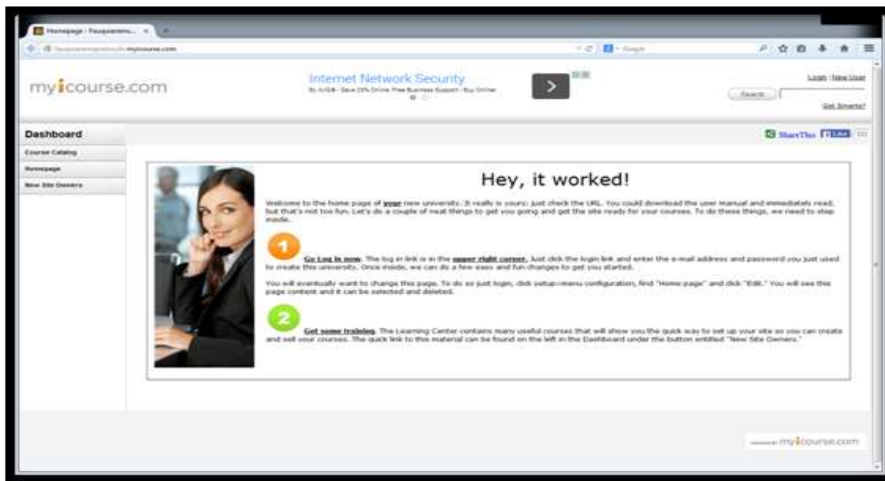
Homepage - Fauquieruniv... ×

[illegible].myicourse.com

Google

myicourse.com

Internet Network Security

By AVG® - Save 20% Online. Free Business Support - Buy Online

Login | New User

Search

Get Smarts!

Dashboard

Course Catalog

Homepage

New Site Owners

ShareThis Like

Hey, it worked!

Welcome to the home page of your new university. It really is yours; just check the URL. You could download the user manual and immediately read, but that's not too fun. Let's do a couple of neat things to get you going and get the site ready for your courses. To do these things, we need to step inside.

1

Go Log in now. The log in link is in the upper right corner. Just click the login link and enter the e-mail address and password you just used to create this university. Once inside, we can do a few easy and fun changes to get you started.

You will eventually want to change this page. To do so just login, click setup-menu configuration, find "Home page" and click "Edit." You will see this page content and it can be selected and deleted.

2

Get some training. The Learning Center contains many useful courses that will show you the quick way to set up your site so you can create and sell your courses. The quick link to this material can be found on the left in the Dashboard under the button entitled "New Site Owners."

powered by myicourse.com